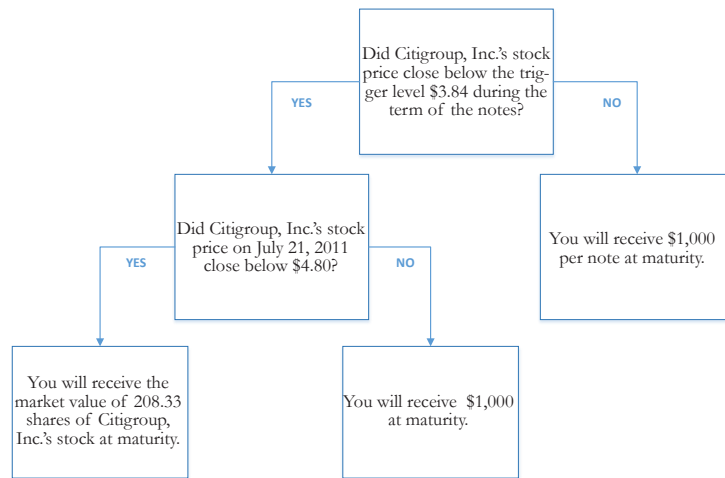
Did Citigroup, Inc.'s stock price close below the trigger level $3.84 during the term of the notes?

YES

NO

Did Citigroup, Inc.'s stock price on July 21, 2011 close below $4.80?

You will receive $1,000 per note at maturity.

YES

NO

You will receive the market value of 208.33 shares of Citigroup, Inc.'s stock at maturity.

You will receive $1,000 at maturity.